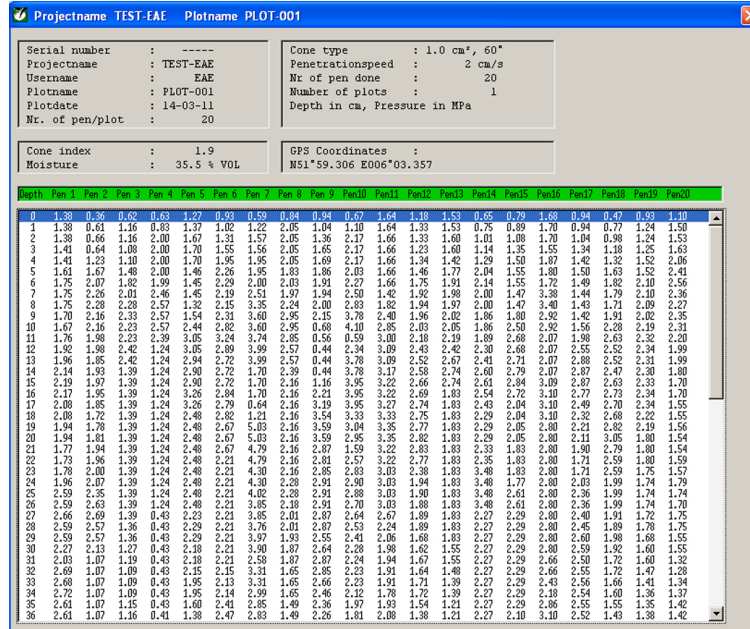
Projectname TEST-EAE Plotname PLOT-001

| | | |
|---|---|---|
| Serial number | : | ----- |
| Projectname | : | TEST-EAE |
| Username | : | EAE |
| Plotname | : | PLOT-001 |
| Plotdate | : | 14-03-11 |
| Nr. of pen/plot | : | 20 |

| | | |
|---|---|---|
| Cone type | : | 1.0 cm², 60° |
| Penetrationspeed | : | 2 cm/s |
| Nr of pen done | : | 20 |
| Number of plots | : | 1 |

Depth in cm, Pressure in MPa

| | | |
|---|---|---|
| Cone index | : | 1.9 |
| Moisture | : | 35.5 % VOL |

GPS Coordinates :
N51°59.306 E006°03.357

| Depth | Pen 1 | Pen 2 | Pen 3 | Pen 4 | Pen 5 | Pen 6 | Pen 7 | Pen 8 | Pen 9 | Pen10 | Pen11 | Pen12 | Pen13 | Pen14 | Pen15 | Pen16 | Pen17 | Pen18 | Pen19 | Pen20 |
|---|---|---|---|---|---|---|---|---|---|---|---|---|---|---|---|---|---|---|---|---|
| 0 | 1.38 | 0.36 | 0.62 | 0.63 | 1.27 | 0.93 | 0.59 | 0.84 | 0.94 | 0.67 | 1.64 | 1.18 | 1.53 | 0.65 | 0.79 | 1.68 | 0.94 | 0.47 | 0.93 | 1.10 |
| 1 | 1.38 | 0.61 | 1.16 | 0.83 | 1.37 | 1.02 | 1.22 | 2.05 | 1.04 | 1.10 | 1.64 | 1.33 | 1.53 | 0.75 | 0.89 | 1.70 | 0.94 | 0.77 | 1.24 | 1.50 |
| 2 | 1.38 | 0.66 | 1.16 | 2.00 | 1.67 | 1.31 | 1.57 | 2.05 | 1.36 | 2.17 | 1.66 | 1.33 | 1.60 | 1.01 | 1.08 | 1.70 | 1.04 | 0.98 | 1.24 | 1.53 |
| 3 | 1.41 | 0.64 | 1.08 | 2.00 | 1.70 | 1.55 | 1.56 | 2.05 | 1.65 | 2.17 | 1.66 | 1.23 | 1.60 | 1.14 | 1.35 | 1.55 | 1.34 | 1.18 | 1.25 | 1.63 |
| 4 | 1.41 | 1.23 | 1.10 | 2.00 | 1.70 | 1.95 | 1.95 | 2.05 | 1.69 | 2.17 | 1.66 | 1.34 | 1.42 | 1.29 | 1.50 | 1.87 | 1.42 | 1.32 | 1.52 | 2.06 |
| 5 | 1.61 | 1.67 | 1.48 | 2.00 | 1.46 | 2.26 | 1.95 | 1.83 | 1.86 | 2.03 | 1.66 | 1.46 | 1.77 | 2.04 | 1.55 | 1.80 | 1.50 | 1.63 | 1.52 | 2.41 |
| 6 | 1.75 | 2.07 | 1.82 | 1.99 | 1.45 | 2.29 | 2.00 | 2.03 | 1.91 | 2.27 | 1.66 | 1.75 | 1.91 | 2.14 | 1.55 | 1.72 | 1.49 | 1.82 | 2.10 | 2.56 |
| 7 | 1.75 | 2.26 | 2.01 | 2.46 | 1.45 | 2.19 | 2.51 | 1.97 | 1.94 | 2.50 | 1.42 | 1.92 | 1.98 | 2.00 | 1.47 | 3.38 | 1.44 | 1.79 | 2.10 | 2.36 |
| 8 | 1.75 | 2.28 | 2.28 | 2.57 | 1.32 | 2.15 | 3.35 | 2.24 | 2.00 | 2.83 | 1.82 | 1.94 | 1.97 | 2.00 | 1.47 | 3.40 | 1.43 | 1.71 | 2.09 | 2.27 |
| 9 | 1.70 | 2.16 | 2.33 | 2.57 | 1.54 | 2.31 | 3.60 | 2.95 | 2.15 | 3.78 | 2.40 | 1.96 | 2.02 | 1.86 | 1.80 | 2.92 | 1.42 | 1.91 | 2.02 | 2.35 |
| 10 | 1.67 | 2.16 | 2.23 | 2.57 | 2.44 | 2.82 | 3.60 | 2.95 | 0.68 | 4.10 | 2.85 | 2.03 | 2.05 | 1.86 | 2.50 | 2.92 | 1.56 | 2.28 | 2.19 | 2.31 |
| 11 | 1.76 | 1.98 | 2.23 | 2.39 | 3.05 | 3.24 | 3.74 | 2.85 | 0.56 | 0.59 | 3.00 | 2.18 | 2.19 | 1.89 | 2.68 | 2.07 | 1.98 | 2.63 | 2.32 | 2.20 |
| 12 | 1.92 | 1.98 | 2.42 | 1.24 | 3.05 | 2.89 | 3.99 | 2.57 | 0.44 | 2.34 | 3.09 | 2.43 | 2.42 | 2.30 | 2.68 | 2.07 | 2.55 | 2.52 | 2.34 | 1.99 |
| 13 | 1.96 | 1.85 | 2.42 | 1.24 | 2.94 | 2.72 | 3.99 | 2.57 | 0.44 | 3.78 | 3.09 | 2.52 | 2.67 | 2.41 | 2.71 | 2.07 | 2.88 | 2.52 | 2.31 | 1.99 |
| 14 | 2.14 | 1.93 | 1.39 | 1.24 | 2.90 | 2.72 | 1.70 | 2.39 | 0.44 | 3.78 | 3.17 | 2.58 | 2.74 | 2.60 | 2.79 | 2.07 | 2.87 | 2.47 | 2.30 | 1.80 |
| 15 | 2.19 | 1.97 | 1.39 | 1.24 | 2.90 | 2.72 | 1.70 | 2.16 | 1.16 | 3.95 | 3.22 | 2.66 | 2.74 | 2.61 | 2.84 | 3.09 | 2.87 | 2.63 | 2.33 | 1.70 |
| 16 | 2.17 | 1.95 | 1.39 | 1.24 | 3.26 | 2.84 | 1.70 | 2.16 | 2.21 | 3.95 | 3.22 | 2.69 | 1.83 | 2.54 | 2.72 | 3.10 | 2.77 | 2.73 | 2.34 | 1.70 |
| 17 | 2.08 | 1.85 | 1.39 | 1.24 | 3.26 | 2.79 | 0.64 | 2.16 | 3.19 | 3.95 | 3.27 | 2.74 | 1.83 | 2.43 | 2.04 | 3.10 | 2.49 | 2.70 | 2.34 | 1.55 |
| 18 | 2.08 | 1.72 | 1.39 | 1.24 | 2.48 | 2.82 | 1.21 | 2.16 | 3.54 | 3.33 | 3.33 | 2.75 | 1.83 | 2.29 | 2.04 | 3.10 | 2.32 | 2.68 | 2.22 | 1.55 |
| 19 | 1.94 | 1.78 | 1.39 | 1.24 | 2.48 | 2.67 | 5.03 | 2.16 | 3.59 | 3.04 | 3.35 | 2.77 | 1.83 | 2.29 | 2.05 | 2.80 | 2.21 | 2.82 | 2.19 | 1.56 |
| 20 | 1.94 | 1.81 | 1.39 | 1.24 | 2.48 | 2.67 | 5.03 | 2.16 | 3.59 | 2.95 | 3.35 | 2.82 | 1.83 | 2.29 | 2.05 | 2.80 | 2.11 | 3.05 | 1.80 | 1.54 |
| 21 | 1.77 | 1.94 | 1.39 | 1.24 | 2.48 | 2.67 | 4.79 | 2.16 | 2.87 | 1.59 | 3.22 | 2.83 | 1.83 | 2.33 | 1.83 | 2.80 | 1.90 | 2.79 | 1.80 | 1.54 |
| 22 | 1.73 | 1.96 | 1.39 | 1.24 | 2.48 | 2.21 | 4.79 | 2.16 | 2.81 | 2.57 | 3.22 | 2.77 | 1.83 | 2.35 | 1.83 | 2.80 | 1.71 | 2.59 | 1.80 | 1.59 |
| 23 | 1.78 | 2.00 | 1.39 | 1.24 | 2.48 | 2.21 | 4.30 | 2.16 | 2.85 | 2.83 | 3.03 | 2.38 | 1.83 | 3.48 | 1.83 | 2.80 | 1.71 | 2.59 | 1.75 | 1.57 |
| 24 | 1.96 | 2.07 | 1.39 | 1.24 | 2.48 | 2.21 | 4.30 | 2.28 | 2.91 | 2.90 | 3.03 | 1.94 | 1.83 | 3.48 | 1.77 | 2.80 | 2.03 | 1.99 | 1.74 | 1.79 |
| 25 | 2.59 | 2.35 | 1.39 | 1.24 | 2.48 | 2.21 | 4.02 | 2.28 | 2.91 | 2.88 | 3.03 | 1.90 | 1.83 | 3.48 | 2.61 | 2.80 | 2.36 | 1.99 | 1.74 | 1.74 |
| 26 | 2.59 | 2.63 | 1.39 | 1.24 | 2.48 | 2.21 | 3.85 | 2.18 | 2.91 | 2.70 | 3.03 | 1.88 | 1.83 | 3.48 | 2.61 | 2.80 | 2.36 | 1.99 | 1.74 | 1.70 |
| 27 | 2.66 | 2.69 | 1.39 | 0.43 | 2.23 | 2.21 | 3.85 | 2.01 | 2.87 | 2.64 | 2.67 | 1.89 | 1.83 | 2.27 | 2.29 | 2.80 | 2.40 | 1.91 | 1.72 | 1.75 |
| 28 | 2.59 | 2.57 | 1.36 | 0.43 | 2.29 | 2.21 | 3.76 | 2.01 | 2.87 | 2.53 | 2.24 | 1.89 | 1.83 | 2.27 | 2.29 | 2.80 | 2.45 | 1.89 | 1.78 | 1.75 |
| 29 | 2.59 | 2.57 | 1.36 | 0.43 | 2.29 | 2.21 | 3.97 | 1.93 | 2.55 | 2.41 | 2.06 | 1.68 | 1.83 | 2.27 | 2.29 | 2.80 | 2.60 | 1.98 | 1.68 | 1.55 |
| 30 | 2.27 | 2.13 | 1.27 | 0.43 | 2.18 | 2.21 | 3.90 | 1.87 | 2.64 | 2.28 | 1.98 | 1.62 | 1.55 | 2.27 | 2.29 | 2.80 | 2.59 | 1.92 | 1.60 | 1.55 |
| 31 | 2.03 | 1.07 | 1.19 | 0.43 | 2.18 | 2.21 | 2.58 | 1.87 | 2.87 | 2.24 | 1.94 | 1.67 | 1.55 | 2.27 | 2.29 | 2.66 | 2.50 | 1.72 | 1.60 | 1.32 |
| 32 | 2.69 | 1.07 | 1.09 | 0.43 | 2.15 | 2.13 | 3.31 | 1.65 | 2.85 | 2.23 | 1.91 | 1.64 | 1.48 | 2.27 | 2.29 | 2.66 | 2.55 | 1.72 | 1.47 | 1.28 |
| 33 | 2.68 | 1.07 | 1.09 | 0.43 | 1.95 | 2.13 | 3.31 | 1.65 | 2.66 | 2.23 | 1.91 | 1.71 | 1.39 | 2.27 | 2.29 | 2.43 | 2.56 | 1.66 | 1.41 | 1.34 |
| 34 | 2.72 | 1.07 | 1.09 | 0.43 | 1.95 | 2.14 | 2.99 | 1.65 | 2.46 | 2.12 | 1.78 | 1.72 | 1.39 | 2.27 | 2.29 | 2.18 | 2.54 | 1.60 | 1.36 | 1.37 |
| 35 | 2.61 | 1.07 | 1.15 | 0.43 | 1.60 | 2.41 | 2.85 | 1.49 | 2.36 | 1.97 | 1.93 | 1.54 | 1.21 | 2.27 | 2.29 | 2.86 | 2.55 | 1.55 | 1.35 | 1.42 |
| 36 | 2.61 | 1.07 | 1.16 | 0.41 | 1.38 | 2.47 | 2.83 | 1.49 | 2.26 | 1.81 | 2.08 | 1.38 | 1.21 | 2.27 | 2.10 | 3.10 | 2.52 | 1.43 | 1.39 | 1.42 |